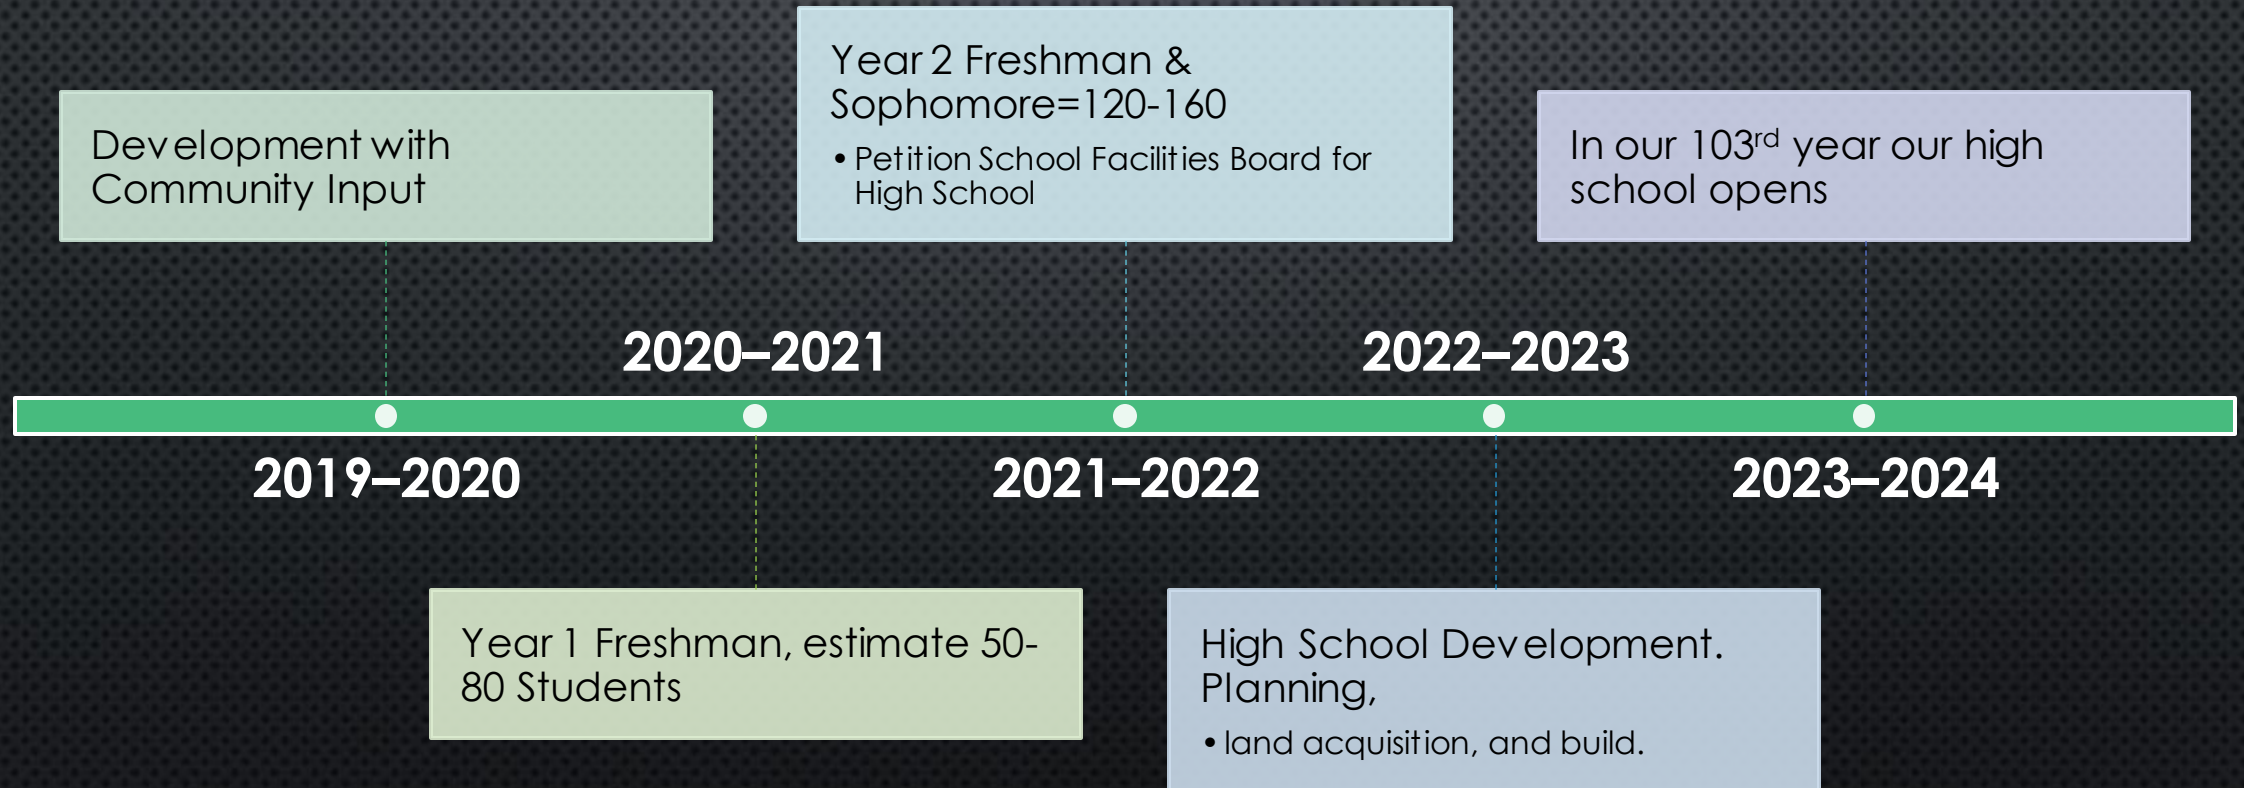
Development with Community Input

Year 2 Freshman & Sophomore=120-160

• Petition School Facilities Board for High School

In our 103$^{rd}$ year our high school opens

2020–2021

2022–2023

2019–2020

2021–2022

2023–2024

Year 1 Freshman, estimate 50-80 Students

High School Development. Planning,

• land acquisition, and build.